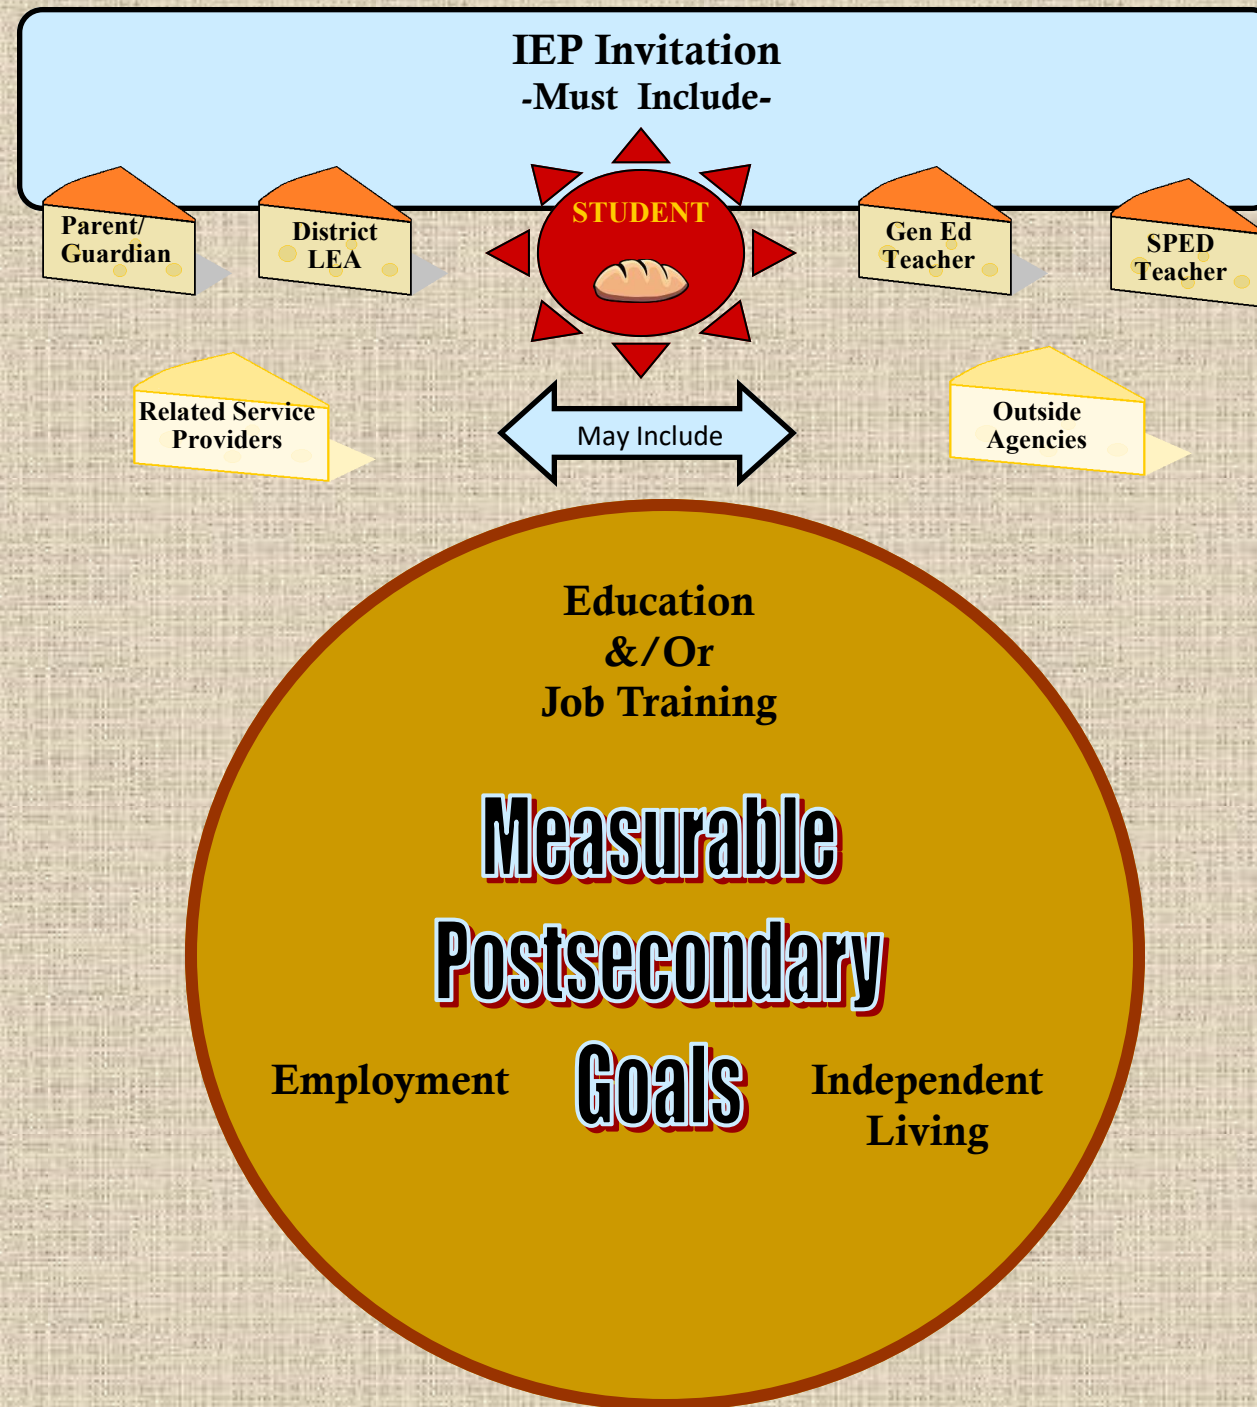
IEP Invitation
-Must Include-

Parent/ Guardian

District LEA

STUDENT

Gen Ed Teacher

SPED Teacher

Related Service Providers

May Include

Outside Agencies

Education &/Or Job Training

Measurable Postsecondary Goals

Employment

Independent Living